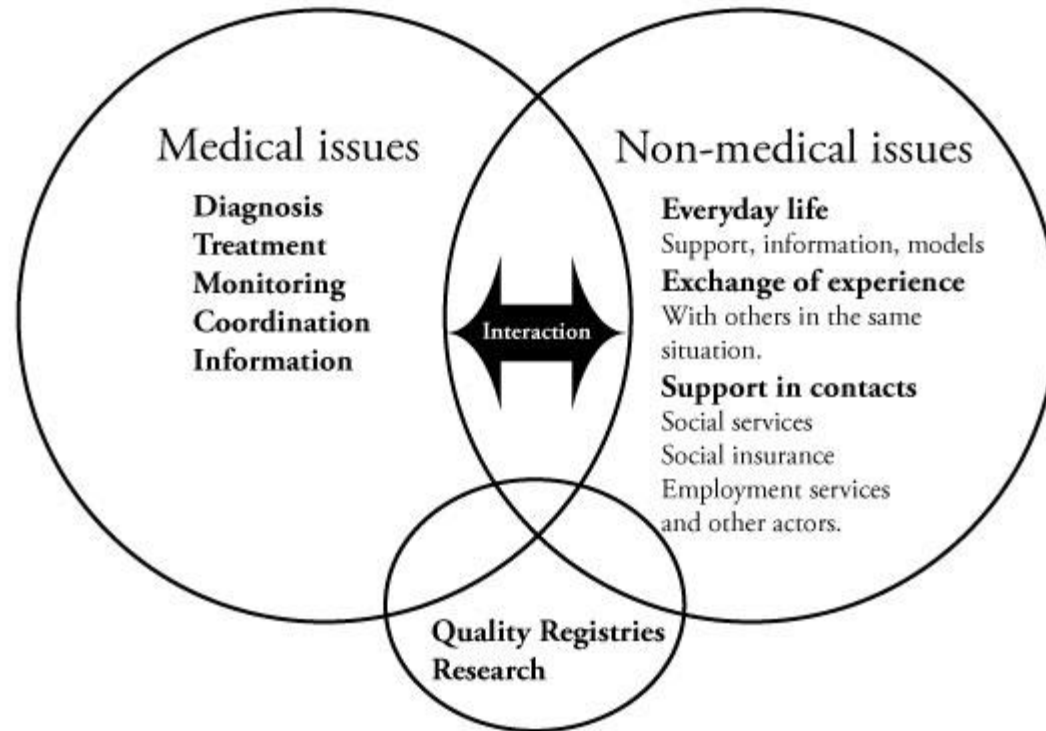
Medical issues

Diagnosis
Treatment
Monitoring
Coordination
Information

Interaction

Non-medical issues

Everyday life
Support, information, models
Exchange of experience
With others in the same situation.
Support in contacts
Social services
Social insurance
Employment services
and other actors.

Quality Registries
Research